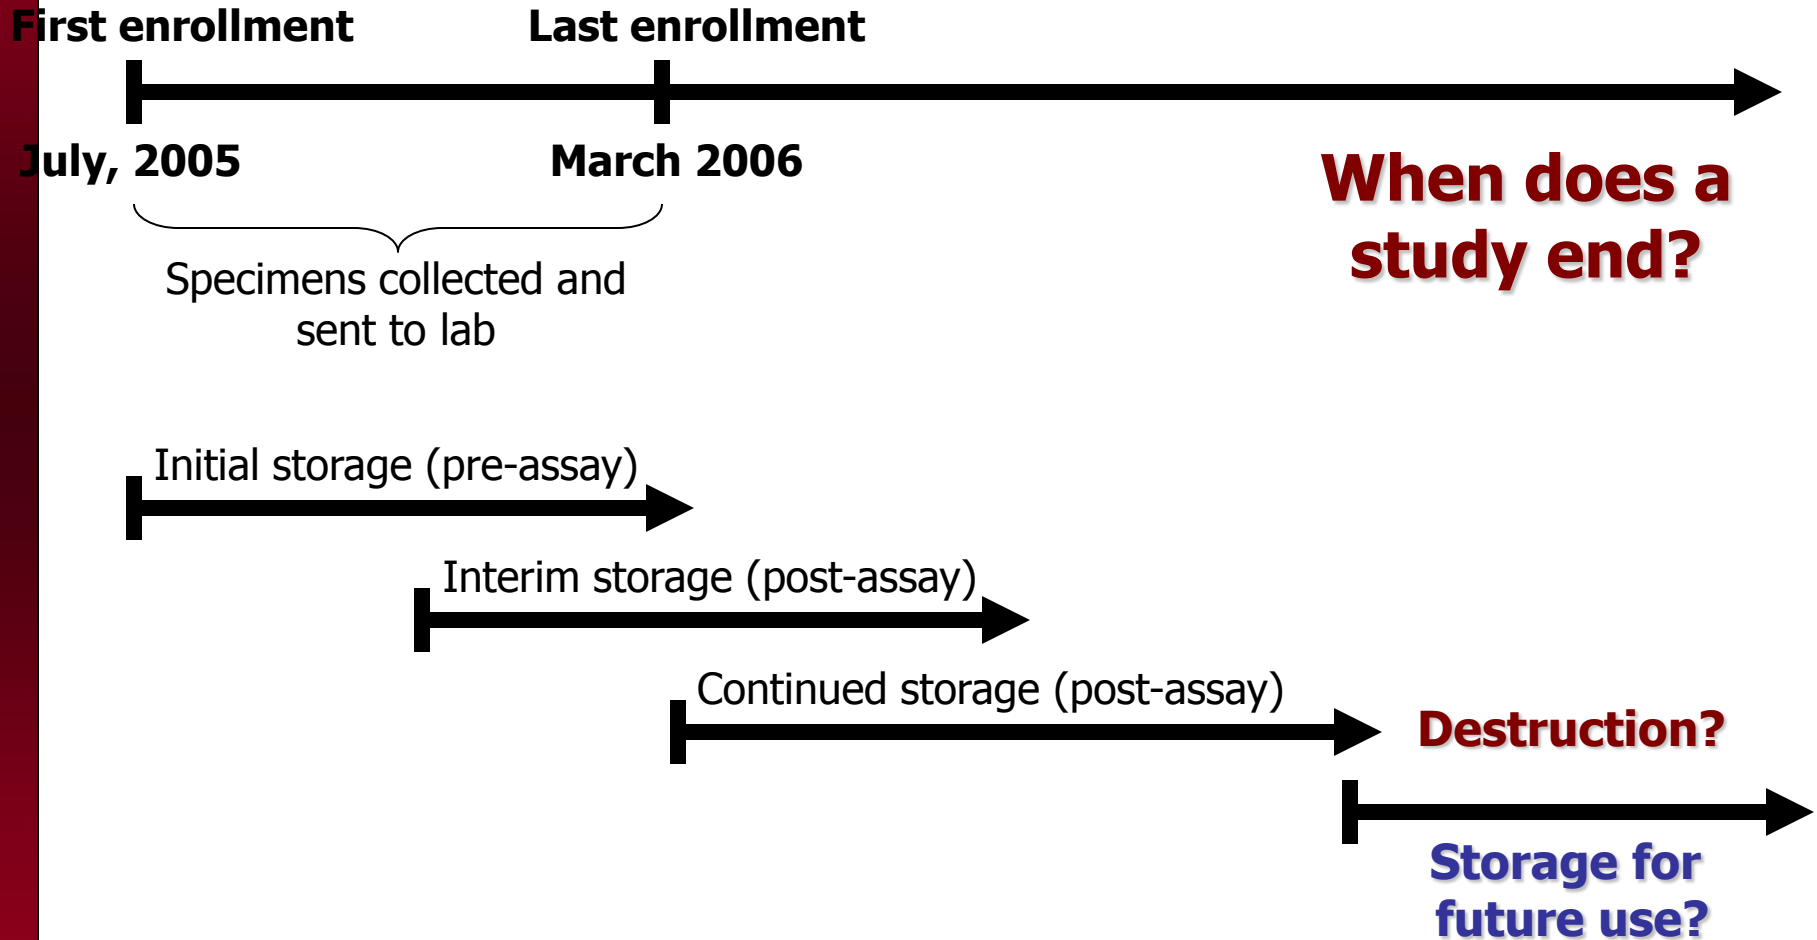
First enrollment

Last enrollment

July, 2005

March 2006

Specimens collected and sent to lab

When does a study end?

Initial storage (pre-assay)

Interim storage (post-assay)

Continued storage (post-assay)

Destruction?

Storage for future use?